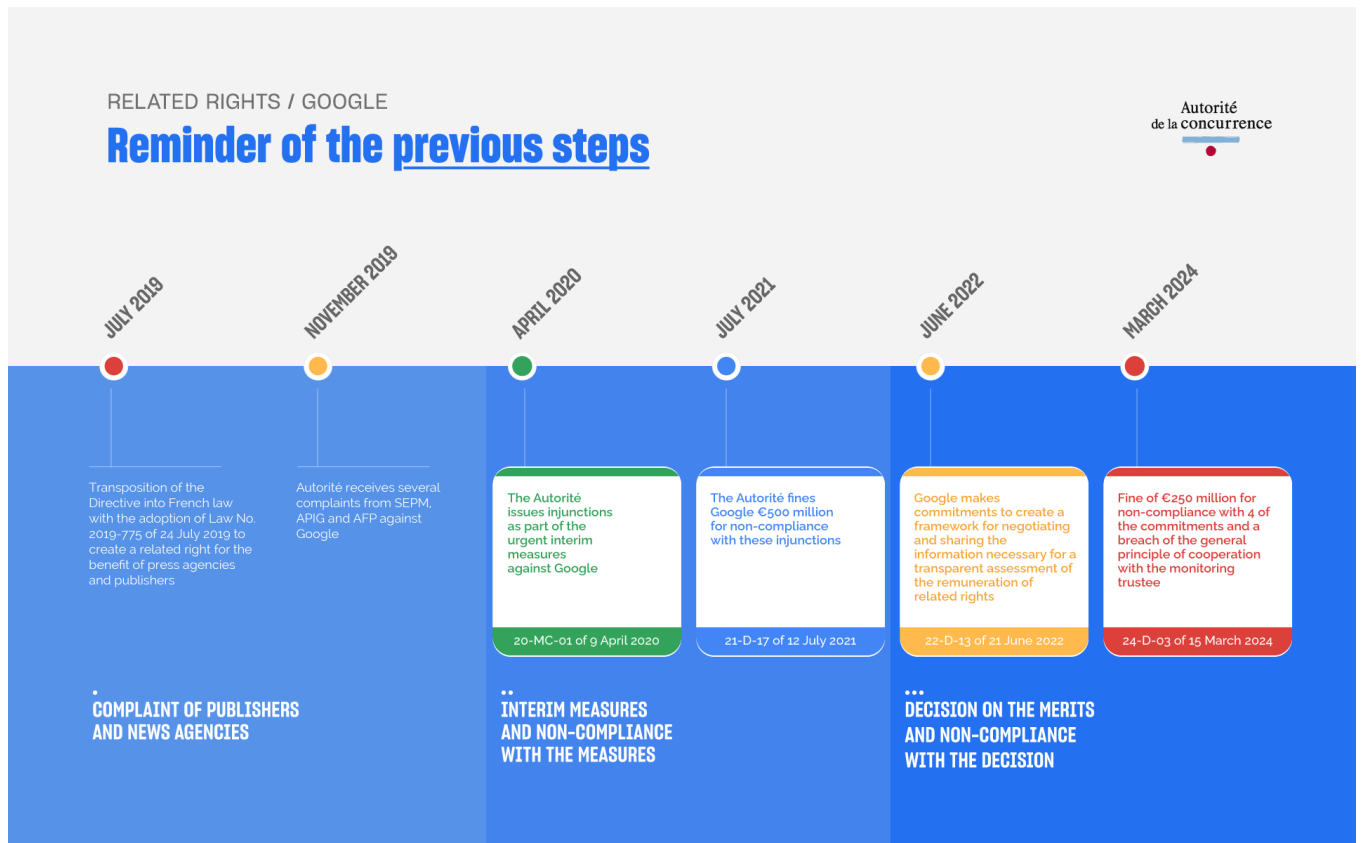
RELATED RIGHTS / GOOGLE

Reminder of the previous steps

Autorité de la concurrence

JULY 2019

NOVEMBER 2019

APRIL 2020

JULY 2021

JUNE 2022

MARCH 2024

Transposition of the Directive into French law with the adoption of Law No. 2019-775 of 24 July 2019 to create a related right for the benefit of press agencies and publishers

Autorité receives several complaints from SEPM, APIG and AFP against Google

The Autorité issues injunctions as part of the urgent interim measures against Google

20-MC-01 of 9 April 2020

The Autorité fines Google €500 million for non-compliance with these injunctions

21-D-17 of 12 July 2021

Google makes commitments to create a framework for negotiating and sharing the information necessary for a transparent assessment of the remuneration of related rights

22-D-13 of 21 June 2022

Fine of €250 million for non-compliance with 4 of the commitments and a breach of the general principle of cooperation with the monitoring trustee

24-D-03 of 15 March 2024

•
COMPLAINT OF PUBLISHERS AND NEWS AGENCIES

••
INTERIM MEASURES AND NON-COMPLIANCE WITH THE MEASURES

•••
DECISION ON THE MERITS AND NON-COMPLIANCE WITH THE DECISION